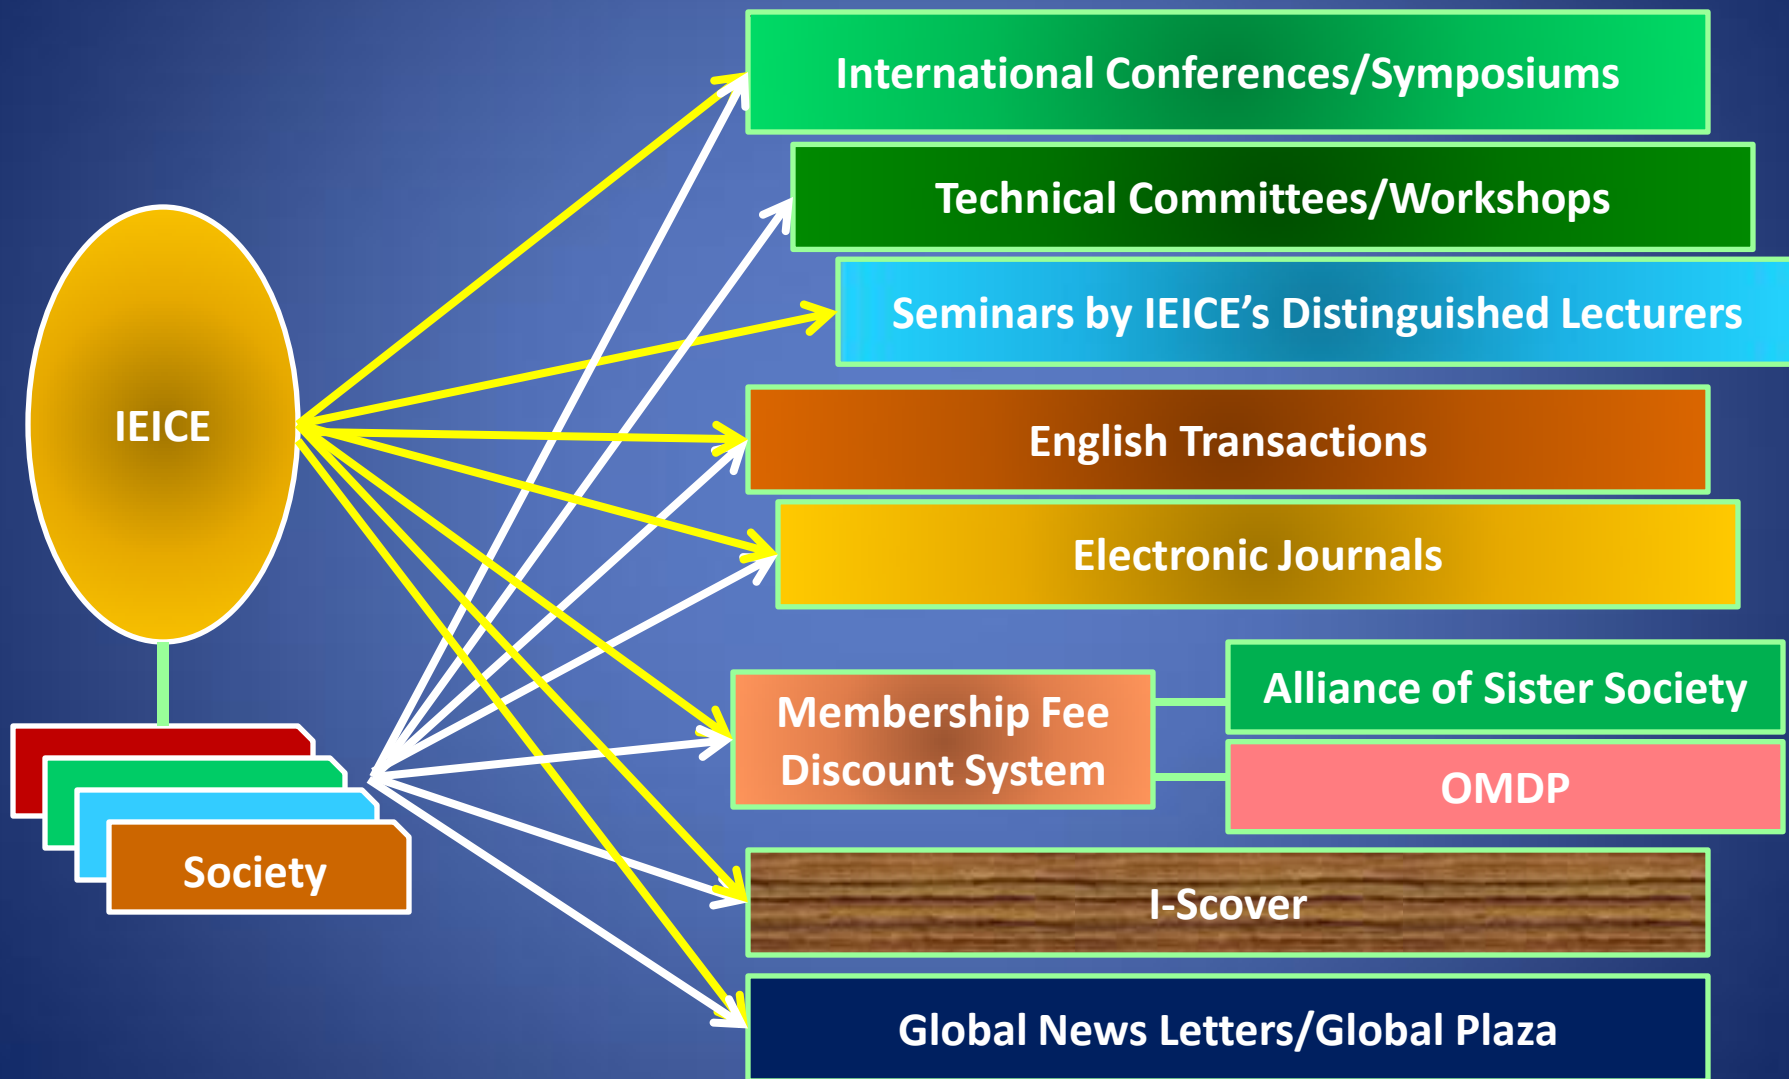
IEICE

Society

International Conferences/Symposiums

Technical Committees/Workshops

Seminars by IEICE's Distinguished Lecturers

English Transactions

Electronic Journals

Membership Fee Discount System

Alliance of Sister Society

OMDP

I-Scover

Global News Letters/Global Plaza